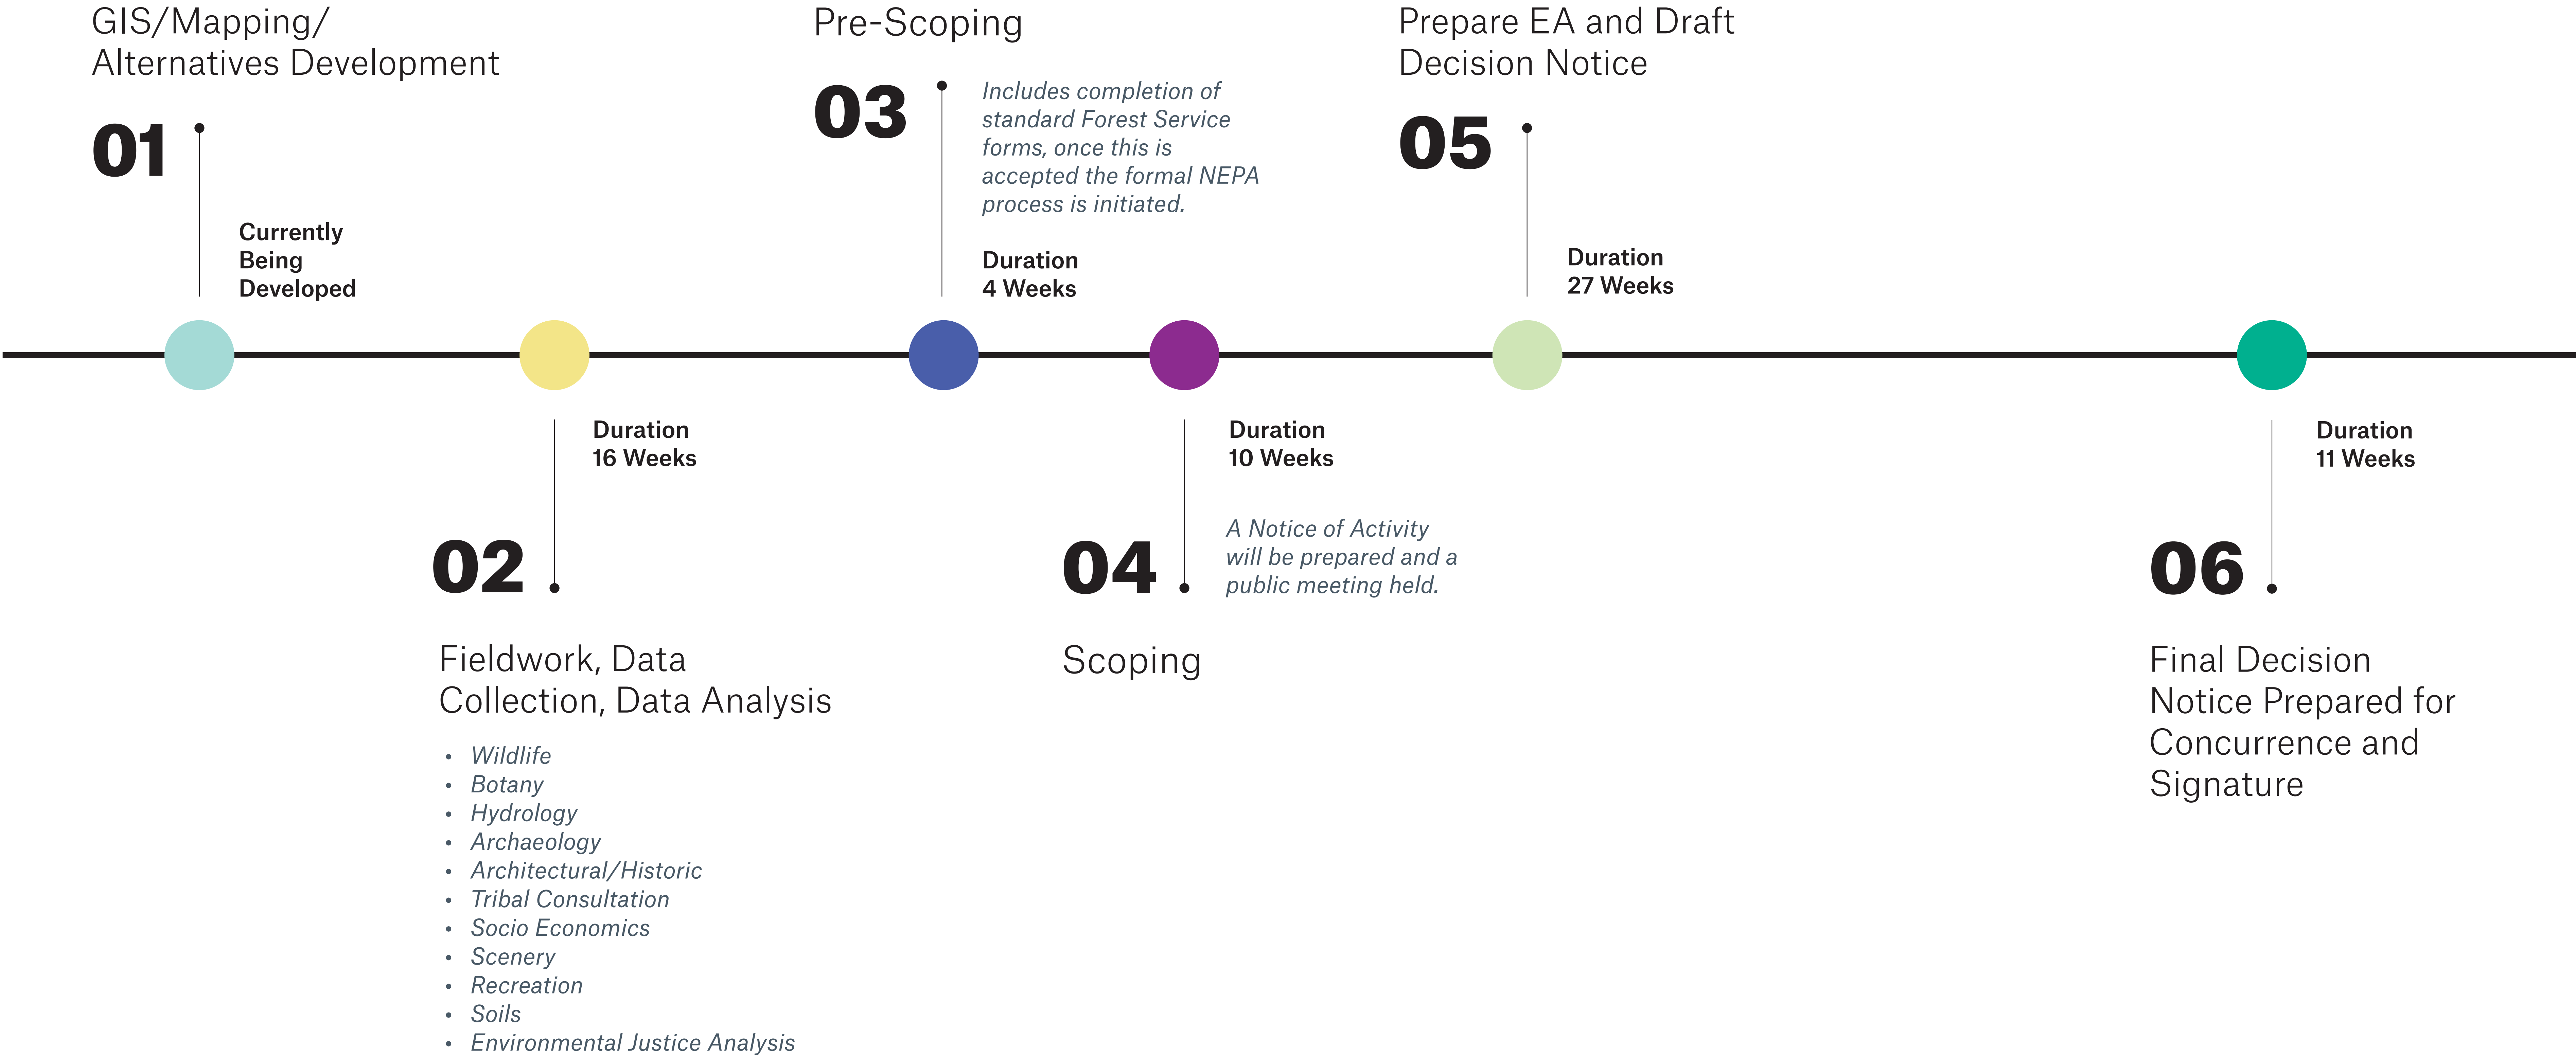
GIS/Mapping/
Alternatives Development

01

Currently
Being
Developed

Pre-Scoping

03

Includes completion of standard Forest Service forms, once this is accepted the formal NEPA process is initiated.

Duration
4 Weeks

Prepare EA and Draft
Decision Notice

05

Duration
27 Weeks

Duration
16 Weeks

02

Fieldwork, Data
Collection, Data Analysis

- Wildlife
- Botany
- Hydrology
- Archaeology
- Architectural/Historic
- Tribal Consultation
- Socio Economics
- Scenery
- Recreation
- Soils
- Environmental Justice Analysis

Duration
10 Weeks

A Notice of Activity will be prepared and a public meeting held.

04

Scoping

Duration
11 Weeks

06

Final Decision
Notice Prepared for
Concurrence and
Signature